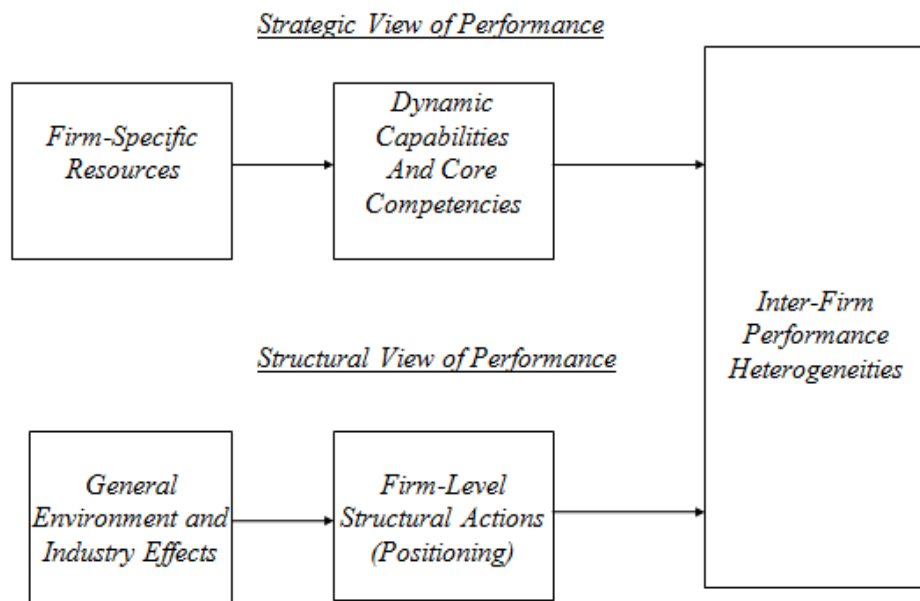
Strategic View of Performance

Firm-Specific Resources

Dynamic Capabilities And Core Competencies

Inter-Firm Performance Heterogeneities

Structural View of Performance

General Environment and Industry Effects

Firm-Level Structural Actions (Positioning)